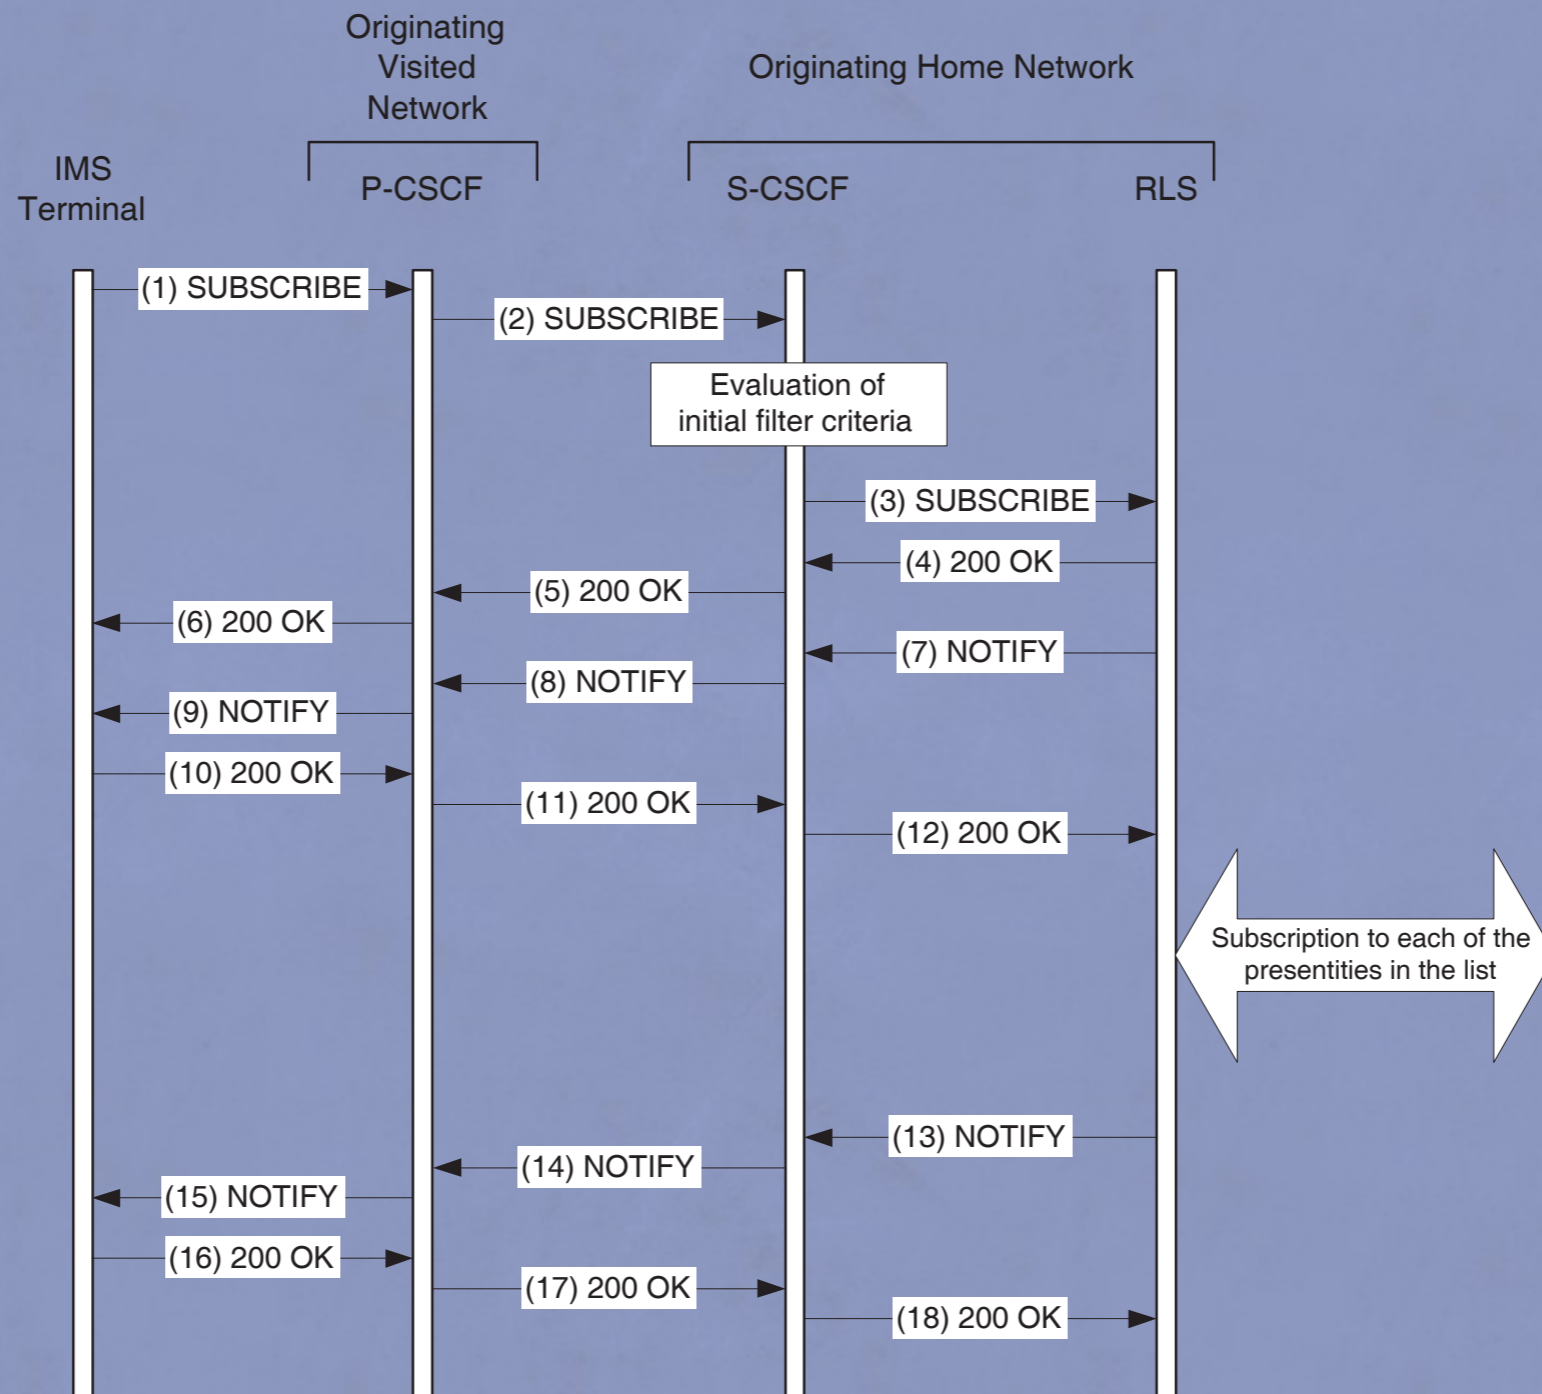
Originating Visited Network

Originating Home Network

IMS Terminal

P-CSCF

S-CSCF

RLS

(1) SUBSCRIBE

(2) SUBSCRIBE

Evaluation of initial filter criteria

(3) SUBSCRIBE

(4) 200 OK

(5) 200 OK

(6) 200 OK

(7) NOTIFY

(8) NOTIFY

(9) NOTIFY

(10) 200 OK

(11) 200 OK

(12) 200 OK

Subscription to each of the presentities in the list

(13) NOTIFY

(14) NOTIFY

(15) NOTIFY

(16) 200 OK

(17) 200 OK

(18) 200 OK